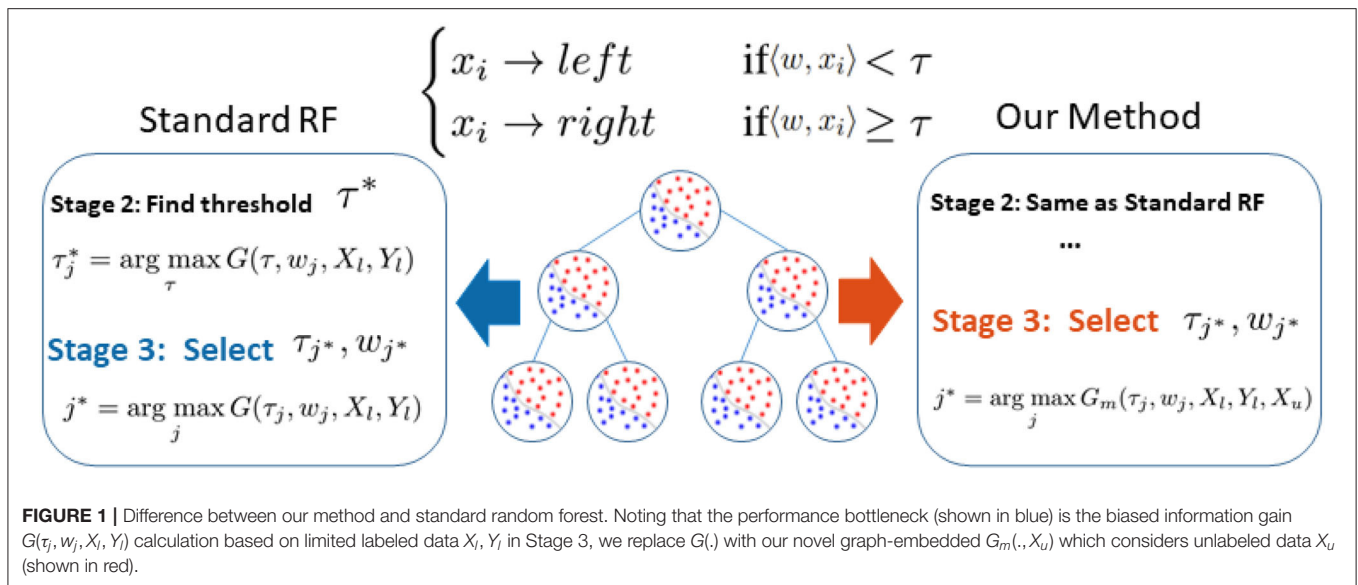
$\begin{cases} x_i \rightarrow left & \text{if}\langle w, x_i\rangle < \tau \\ x_i \rightarrow right & \text{if}\langle w, x_i\rangle \geq \tau \end{cases}$

Standard RF

Our Method

Stage 2: Find threshold $\tau^*$

$\tau_j^* = \arg\max_{\tau} G(\tau, w_j, X_l, Y_l)$

Stage 3: Select $\tau_{j^*}, w_{j^*}$

$j^* = \arg\max_{j} G(\tau_j, w_j, X_l, Y_l)$

Stage 2: Same as Standard RF

...

Stage 3: Select $\tau_{j^*}, w_{j^*}$

$j^* = \arg\max_{j} G_m(\tau_j, w_j, X_l, Y_l, X_u)$

FIGURE 1 | Difference between our method and standard random forest. Noting that the performance bottleneck (shown in blue) is the biased information gain $G(\tau_j, w_j, X_l, Y_l)$ calculation based on limited labeled data $X_l, Y_l$ in Stage 3, we replace $G(.)$ with our novel graph-embedded $G_m(., X_u)$ which considers unlabeled data $X_u$ (shown in red).